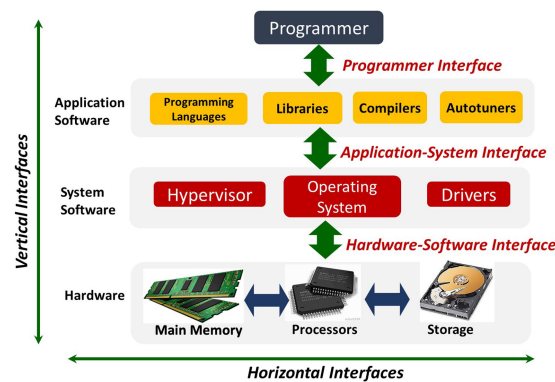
Programmer

Programmer Interface

Application Software

Programming Languages

Libraries

Compilers

Autotuners

Application-System Interface

System Software

Hypervisor

Operating System

Drivers

Hardware-Software Interface

Hardware

Main Memory

Processors

Storage

Vertical Interfaces

Horizontal Interfaces